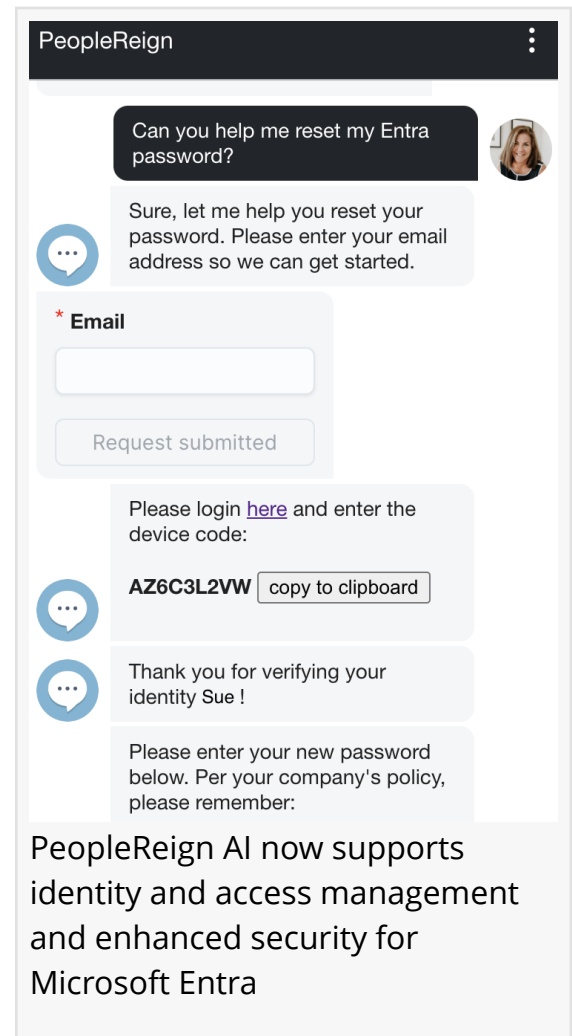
PeopleReign

Can you help me reset my Entra password?

Sure, let me help you reset your password. Please enter your email address so we can get started.

* Email

Request submitted

Please login here and enter the device code:

AZ6C3L2VW copy to clipboard

Thank you for verifying your identity Sue !

Please enter your new password below. Per your company's policy, please remember:

PeopleReign AI now supports identity and access management and enhanced security for Microsoft Entra